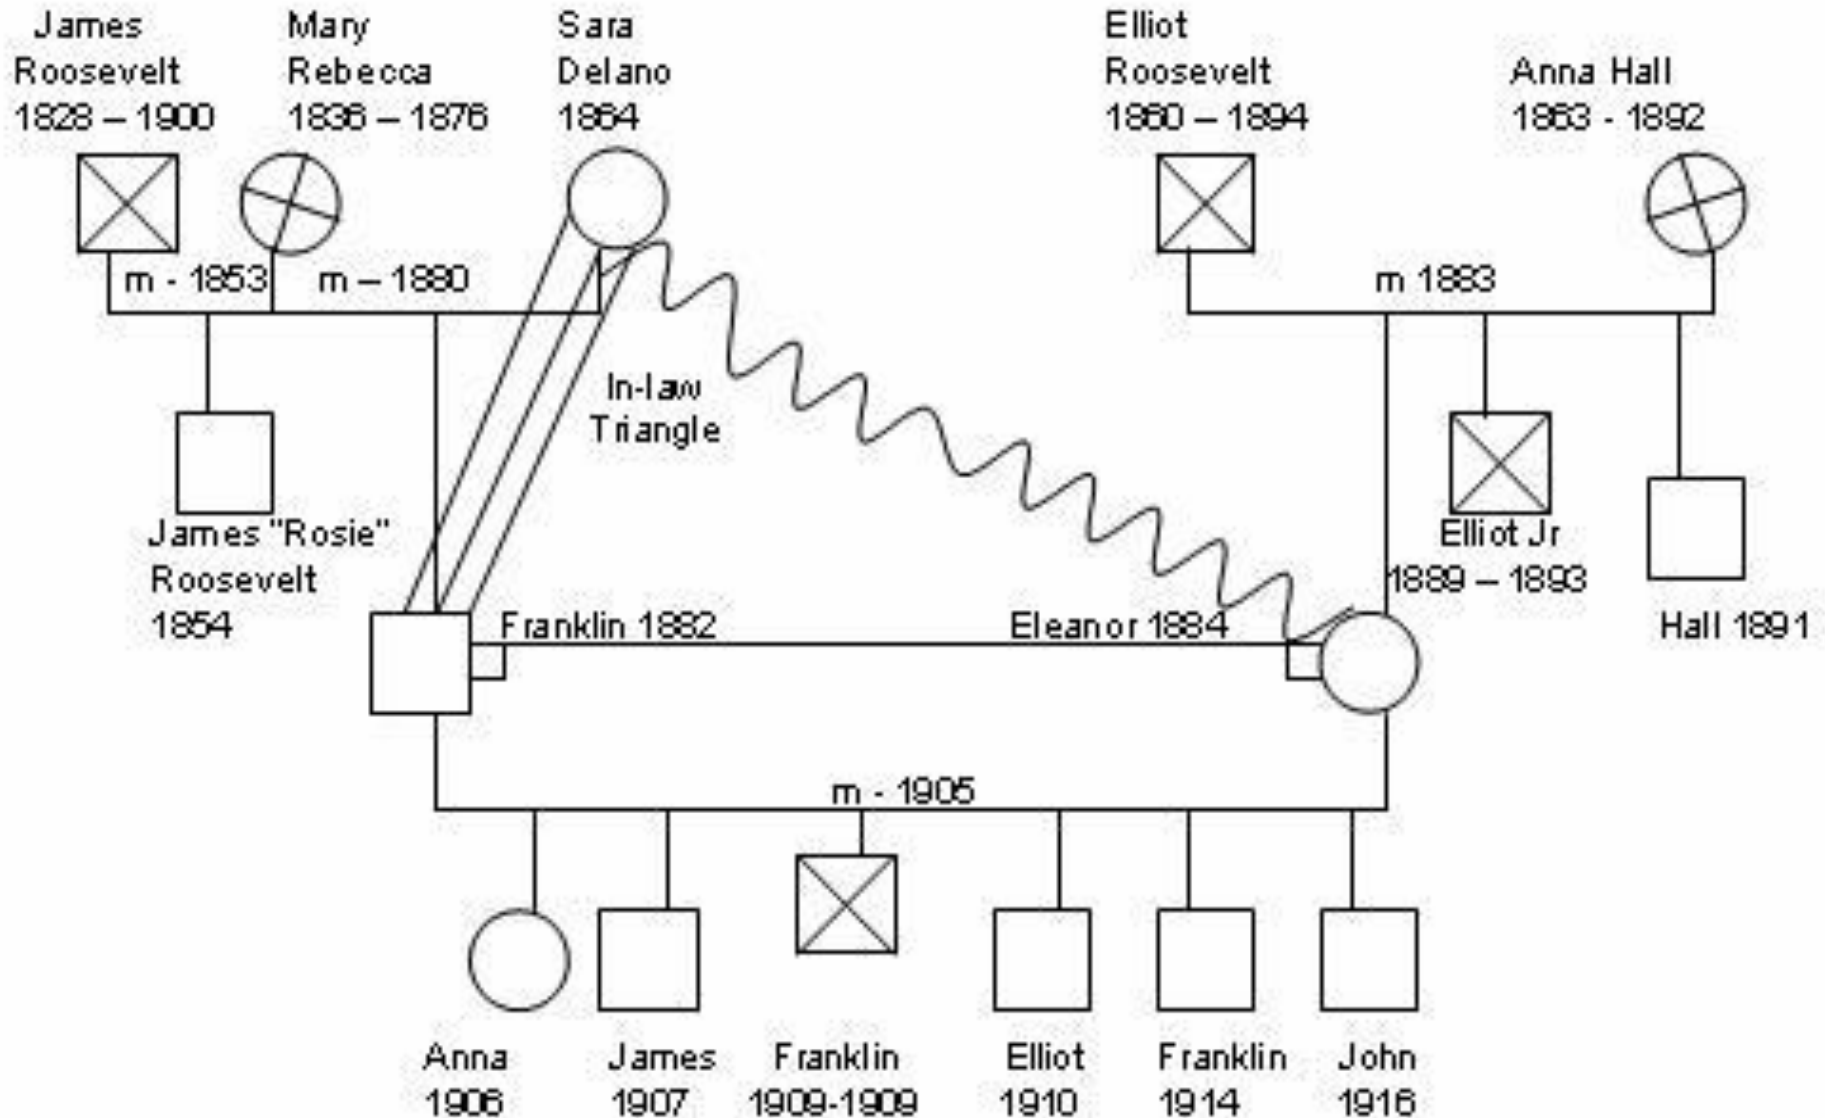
James Roosevelt 1828 – 1900

Mary Rebecca 1836 – 1876

Sara Delano 1864

Elliot Roosevelt 1860 – 1894

Anna Hall 1863 - 1892

m - 1853

m – 1880

m 1883

In-law Triangle

James "Rosie" Roosevelt 1854

Elliot Jr 1889 – 1893

Hall 1891

Franklin 1882

Eleanor 1884

m - 1905

Anna 1906

James 1907

Franklin 1909-1909

Elliot 1910

Franklin 1914

John 1916